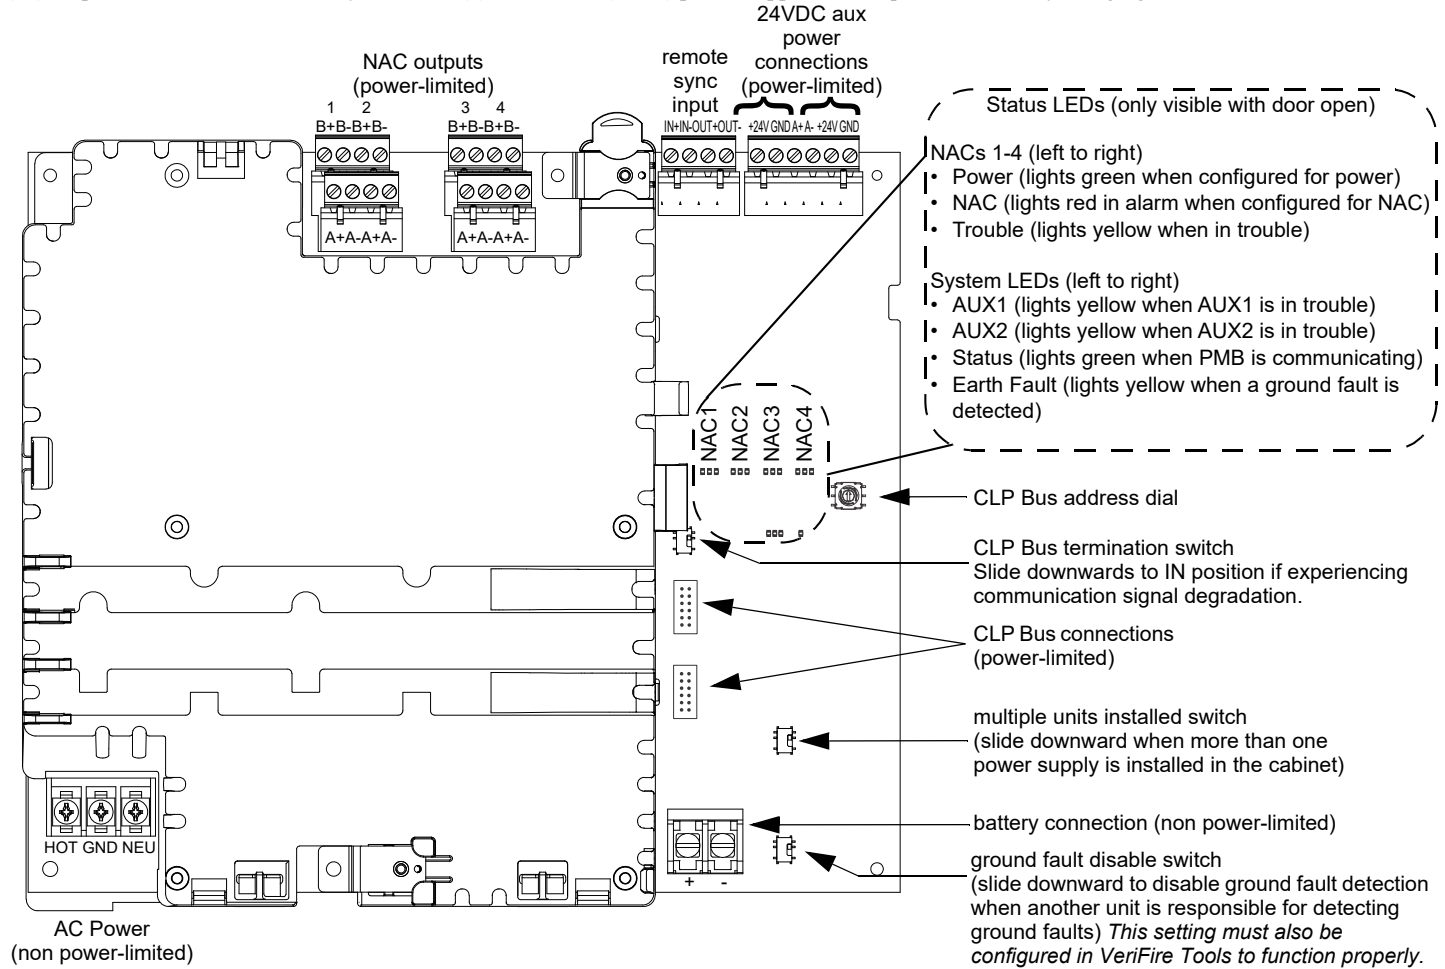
NAC outputs (power-limited)

1 2
B+B-B+B-
A+A-A+A-

3 4
B+B-B+B-
A+A-A+A-

remote sync input
IN+IN-OUT+OUT-

24VDC aux power connections (power-limited)
+24V GND A+ A- +24V GND

Status LEDs (only visible with door open)

NACs 1-4 (left to right)
• Power (lights green when configured for power)
• NAC (lights red in alarm when configured for NAC)
• Trouble (lights yellow when in trouble)

System LEDs (left to right)
• AUX1 (lights yellow when AUX1 is in trouble)
• AUX2 (lights yellow when AUX2 is in trouble)
• Status (lights green when PMB is communicating)
• Earth Fault (lights yellow when a ground fault is detected)

NAC1 NAC2 NAC3 NAC4

CLP Bus address dial

CLP Bus termination switch
Slide downwards to IN position if experiencing communication signal degradation.

CLP Bus connections (power-limited)

multiple units installed switch (slide downward when more than one power supply is installed in the cabinet)

battery connection (non power-limited)

+ -

ground fault disable switch (slide downward to disable ground fault detection when another unit is responsible for detecting ground faults) *This setting must also be configured in VeriFire Tools to function properly.*

HOT GND NEU

AC Power
(non power-limited)